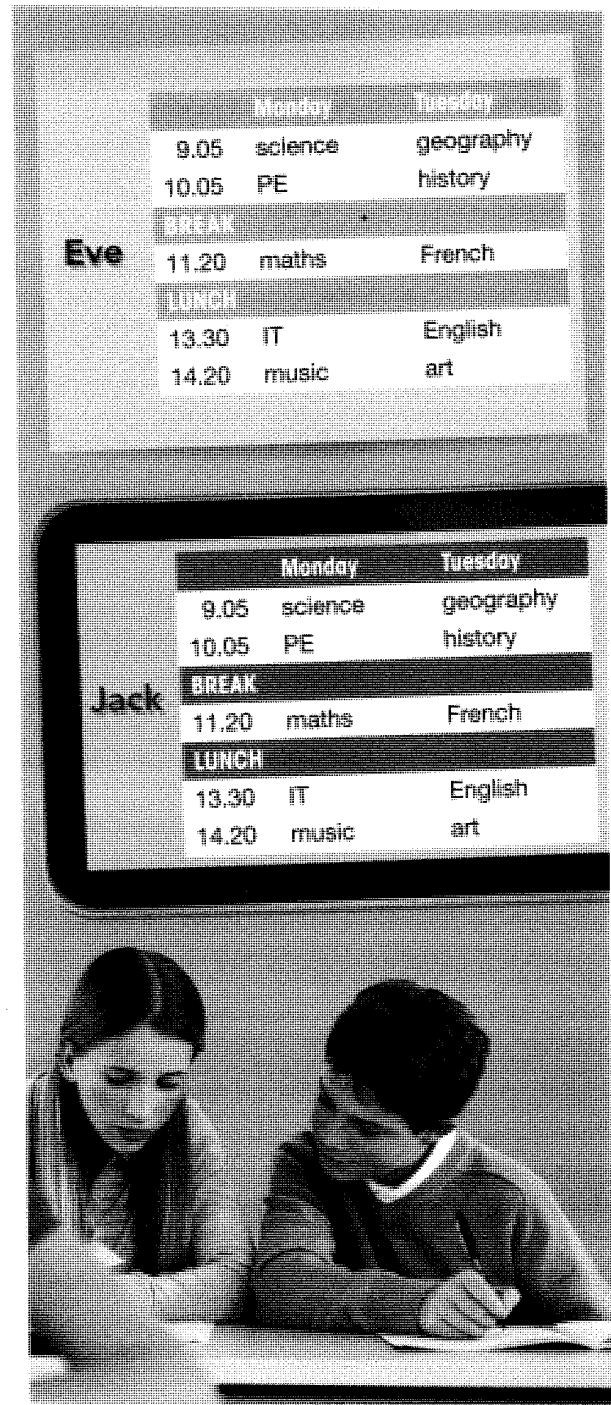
Eve

| | Monday | Tuesday |
|---|---|---|
| 9.05 | science | geography |
| 10.05 | PE | history |
| BREAK | | |
| 11.20 | maths | French |
| LUNCH | | |
| 13.30 | IT | English |
| 14.20 | music | art |

Jack

| | Monday | Tuesday |
|---|---|---|
| 9.05 | science | geography |
| 10.05 | PE | history |
| BREAK | | |
| 11.20 | maths | French |
| LUNCH | | |
| 13.30 | IT | English |
| 14.20 | music | art |